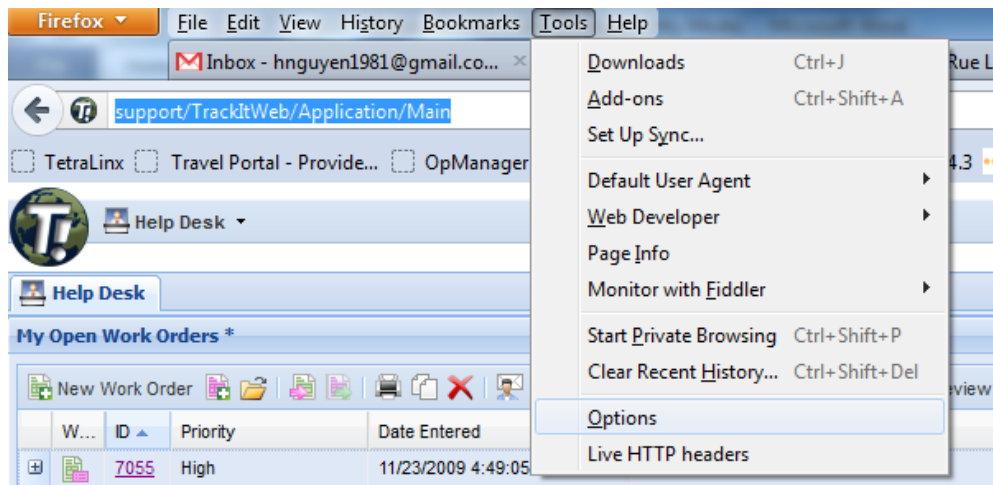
Firefox
File Edit View History Bookmarks Tools Help
Inbox - hnguyen1981@gmail.co... ×
Rue L
support/TrackItWeb/Application/Main
TetraLinx Travel Portal - Provide... OpManager
4.3
Help Desk
Help Desk
My Open Work Orders *
New Work Order
eview

| W... | ID | Priority | Date Entered |
|---|---|---|---|
| | 7055 | High | 11/23/2009 4:49:05 |

Downloads Ctrl+J
Add-ons Ctrl+Shift+A
Set Up Sync...
Default User Agent
Web Developer
Page Info
Monitor with Fiddler
Start Private Browsing Ctrl+Shift+P
Clear Recent History... Ctrl+Shift+Del
Options
Live HTTP headers